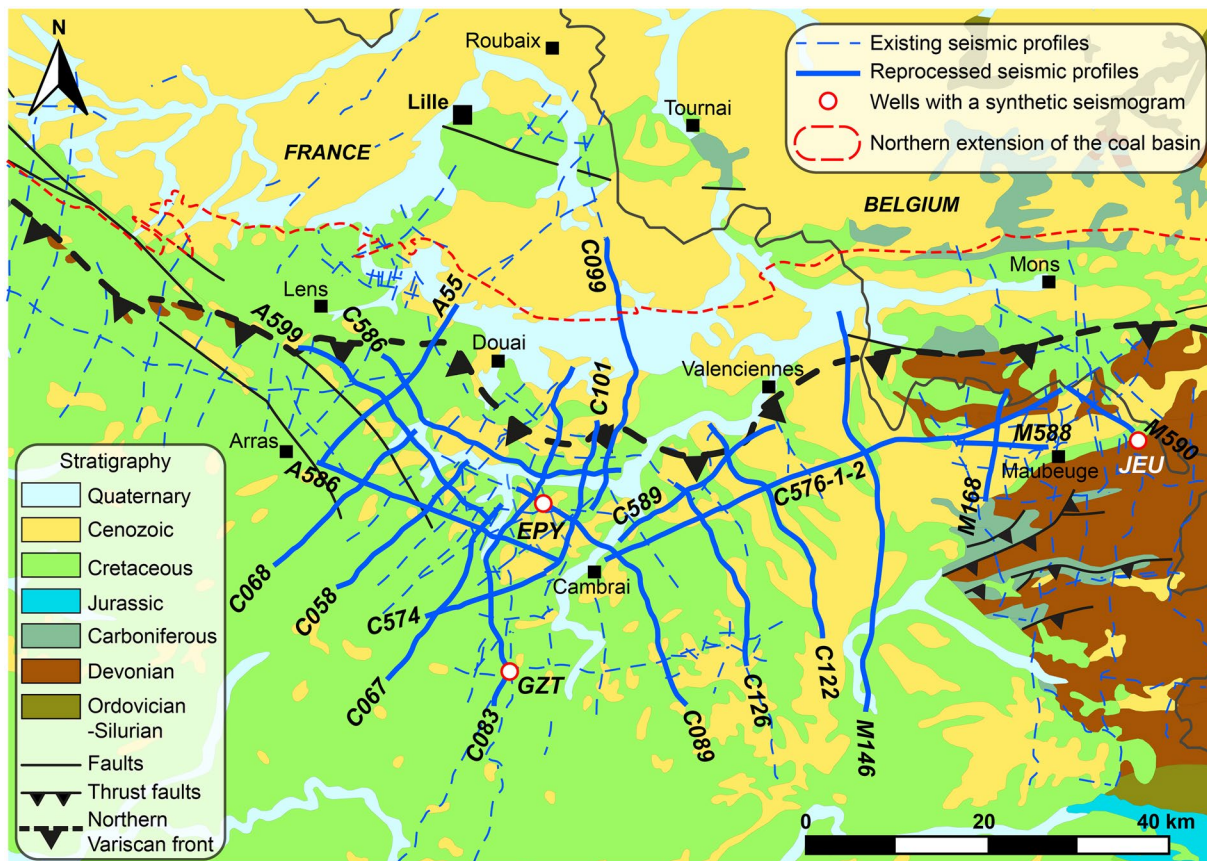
N

Roubaix
Lille
Tournai
FRANCE
BELGIUM
Mons
Lens
Douai
Valenciennes
Arras
Maubeuge
Cambrai

Existing seismic profiles
Reprocessed seismic profiles
Wells with a synthetic seismogram
Northern extension of the coal basin

C099
A55
C586
A599
C101
A586
M588
M590
JEU
EPY
C589
C576-1-2
M168
C068
C058
C574
C067
GZT
C083
C089
C126
C122
M146

Stratigraphy
Quaternary
Cenozoic
Cretaceous
Jurassic
Carboniferous
Devonian
Ordovician -Silurian
Faults
Thrust faults
Northern Variscan front

0
20
40 km